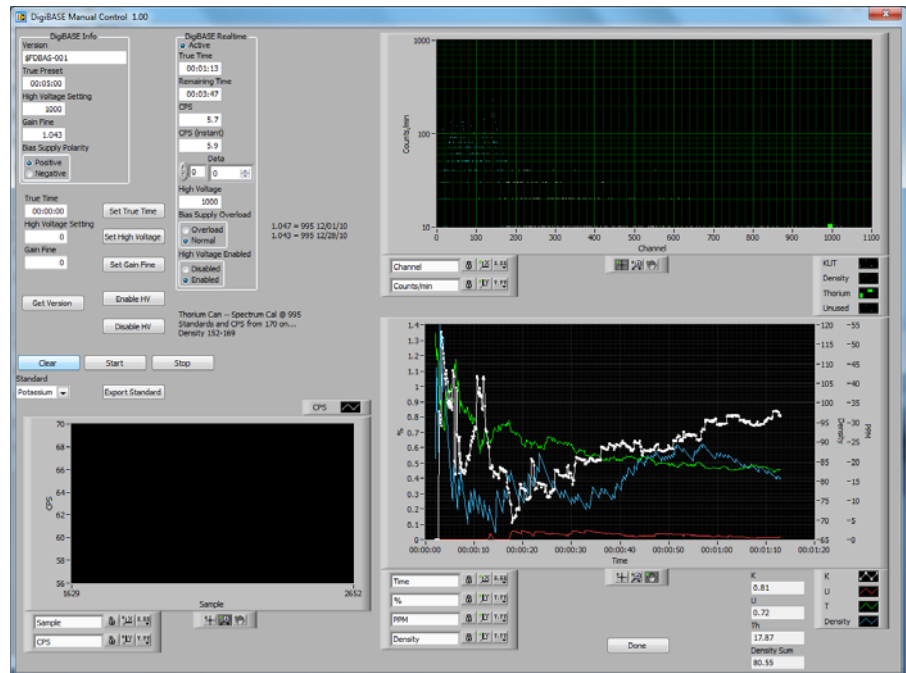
DigiBASE Manual Control 1.00

DigiBASE Info
Version
$FDBAS-001
True Preset
00:05:00
High Voltage Setting
1000
Gain Fine
1.043
Bias Supply Polarity
Positive
Negative

DigiBASE Realtime
Active
True Time
00:01:13
Remaining Time
00:03:47
CPS
5.7
CPS (instant)
5.9
Data
0
0
High Voltage
1000
Bias Supply Overload
Overload
Normal
High Voltage Enabled
Disabled
Enabled

True Time
00:00:00
High Voltage Setting
0
Gain Fine
0

Set True Time
Set High Voltage
Set Gain Fine
Get Version
Enable HV
Disable HV

1.047 = 995 12/01/10
1.043 = 995 12/28/10

Thorium Can -- Spectrum Cal @ 995
Standards and CPS from 170 on....
Density 152-169

Clear
Start
Stop
Standard
Potassium
Export Standard

CPS
70
68
66
64
62
60
58
56
1629
2652
Sample
CPS

Sample
CPS

1000
100
10
Counts/min
0 100 200 300 400 500 600 700 800 900 1000 1100
Channel

Channel
Counts/min

KUT
Density
Thorium
Unused

%
1.4 1.3 1.2 1.1 1 0.9 0.8 0.7 0.6 0.5 0.4 0.3 0.2 0.1 0
120 115 110 105 100 95 90 85 80 75 70 65
Density
55 50 45 40 35 30 25 20 15 10 5 0
PPM
00:00:00 00:00:10 00:00:20 00:00:30 00:00:40 00:00:50 00:01:00 00:01:10 00:01:20
Time

Time
%
PPM
Density

K
0.81
U
0.72
Th
17.87
Density Sum
80.55

K
U
T
Density

Done